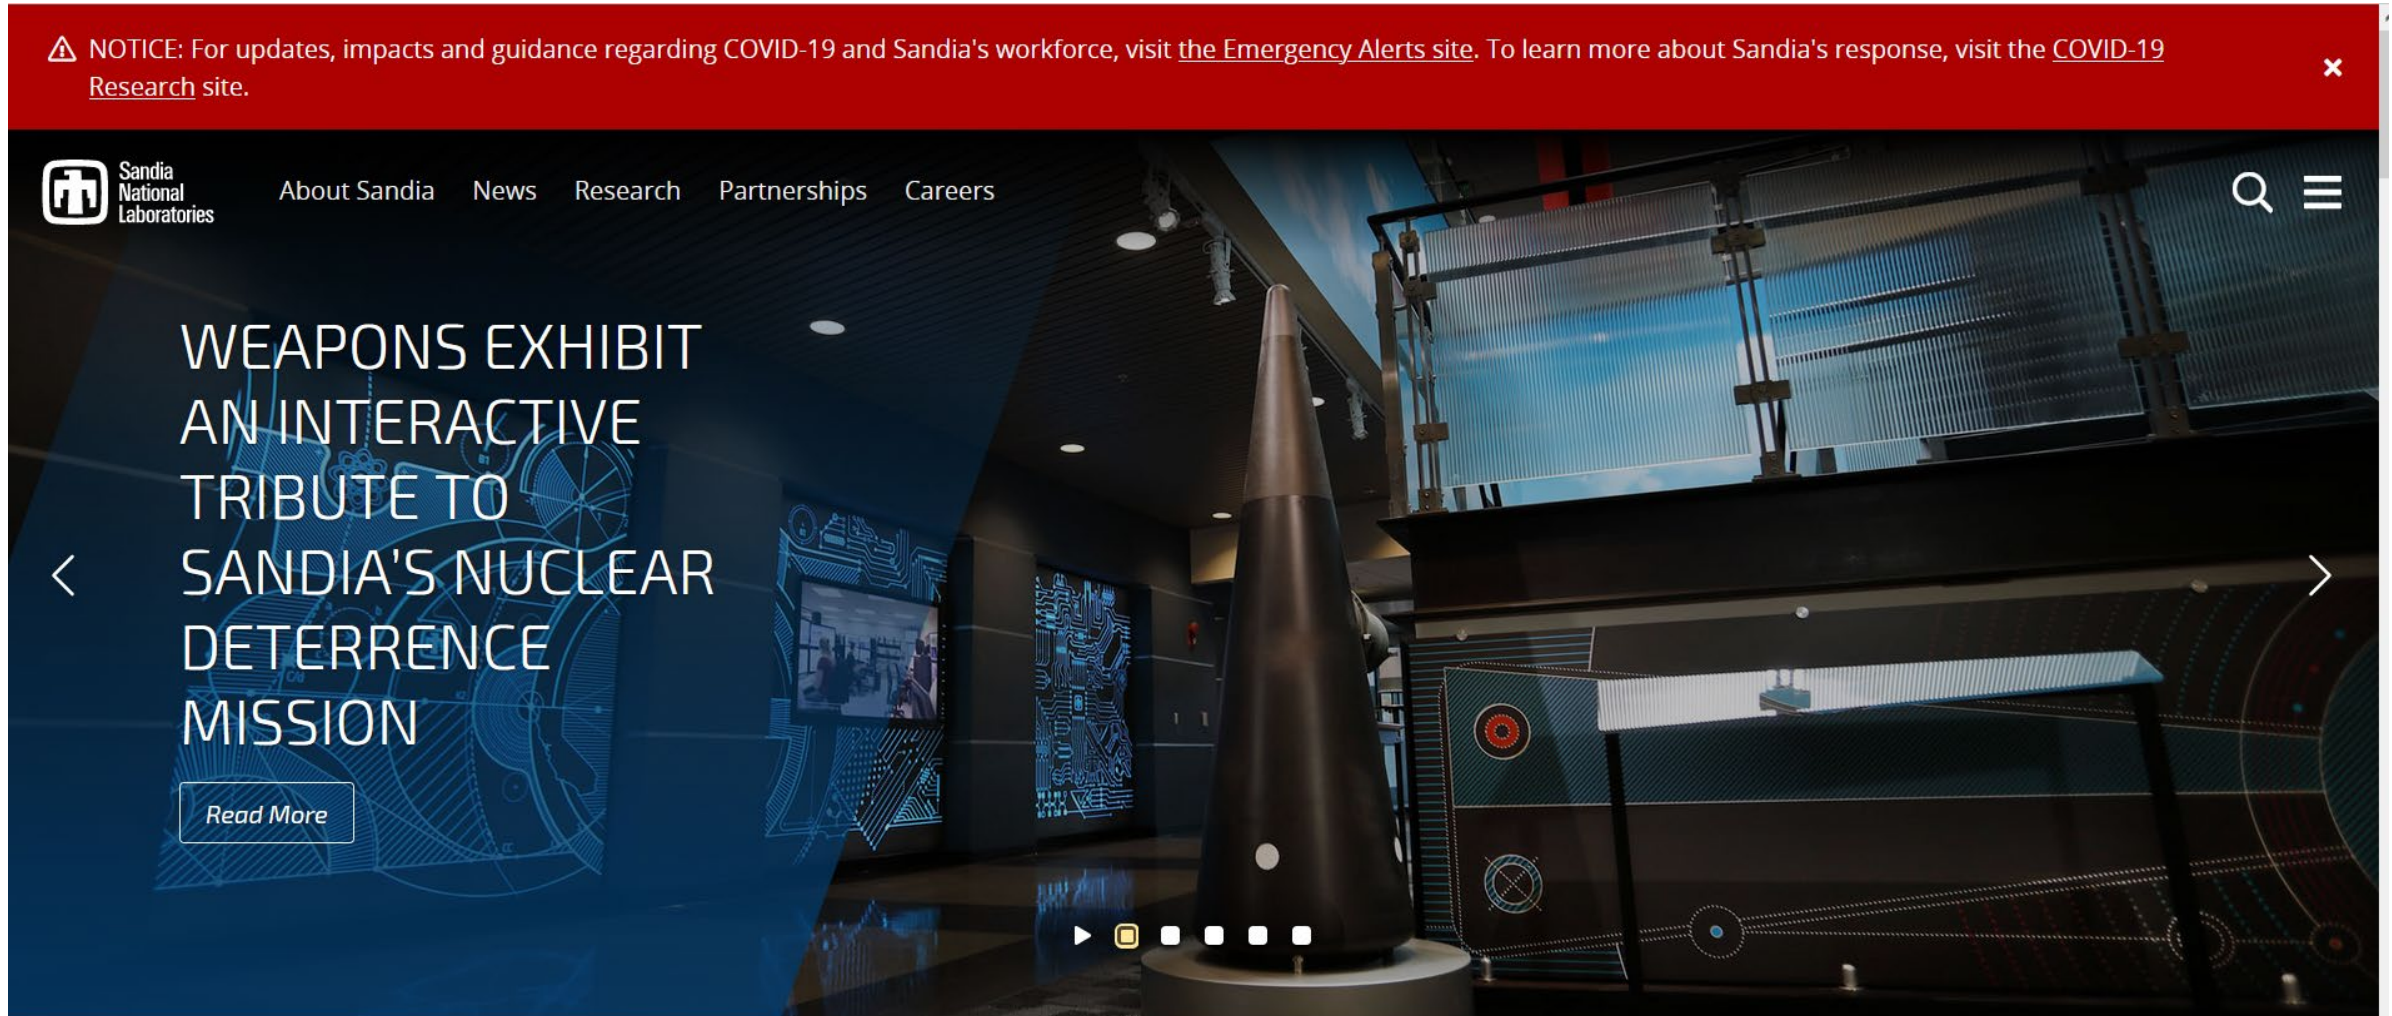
NOTICE: For updates, impacts and guidance regarding COVID-19 and Sandia's workforce, visit the Emergency Alerts site. To learn more about Sandia's response, visit the COVID-19 Research site.

×

Sandia National Laboratories

About Sandia News Research Partnerships Careers

WEAPONS EXHIBIT AN INTERACTIVE TRIBUTE TO SANDIA'S NUCLEAR DETERRENCE MISSION

Read More